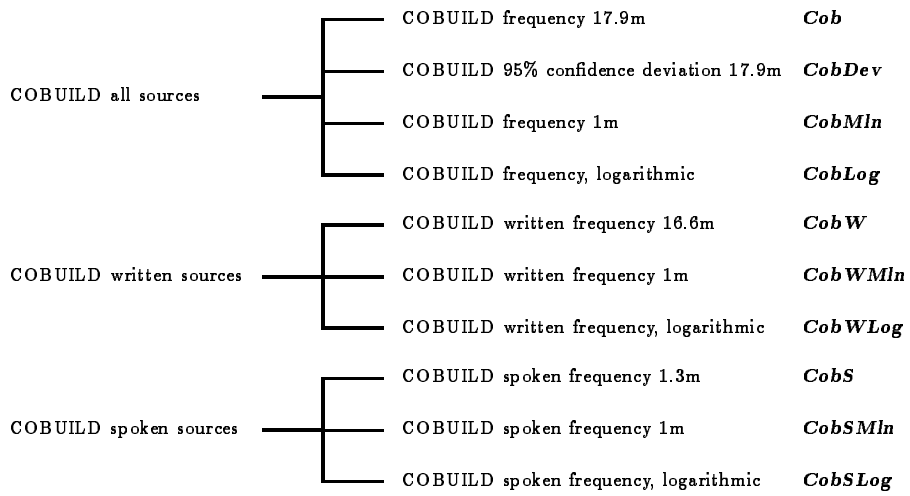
COBUILD all sources

COBUILD frequency 17.9m **Cob**

COBUILD 95% confidence deviation 17.9m **CobDev**

COBUILD frequency 1m **CobMln**

COBUILD frequency, logarithmic **CobLog**

COBUILD written sources

COBUILD written frequency 16.6m **CobW**

COBUILD written frequency 1m **CobWMln**

COBUILD written frequency, logarithmic **CobWLog**

COBUILD spoken sources

COBUILD spoken frequency 1.3m **CobS**

COBUILD spoken frequency 1m **CobSMln**

COBUILD spoken frequency, logarithmic **CobSLog**